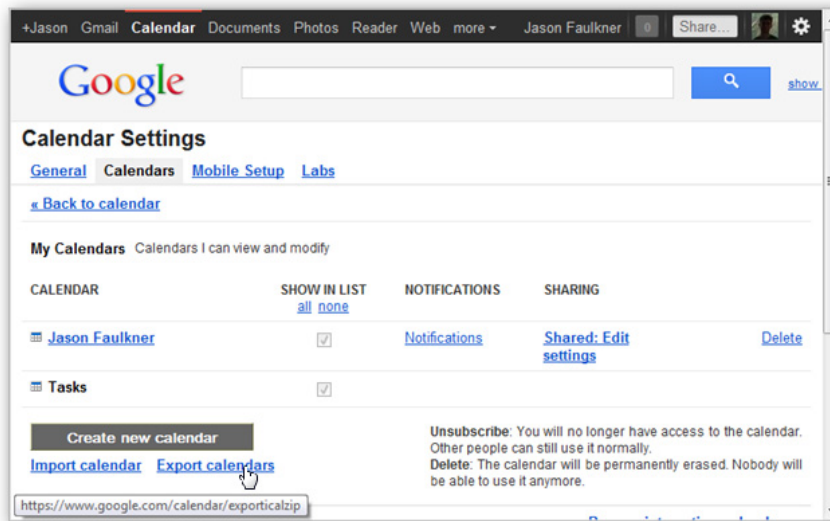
+Jason Gmail Calendar Documents Photos Reader Web more ▾ Jason Faulkner 0 Share...

Google

show

Calendar Settings

General Calendars Mobile Setup Labs

« Back to calendar

My Calendars Calendars I can view and modify

| CALENDAR | SHOW IN LIST all none | NOTIFICATIONS | SHARING | |
|---|---|---|---|---|
| Jason Faulkner | ✓ | Notifications | Shared: Edit settings | Delete |
| Tasks | ✓ | | | |

Create new calendar

Import calendar Export calendars

Unsubscribe: You will no longer have access to the calendar. Other people can still use it normally.
Delete: The calendar will be permanently erased. Nobody will be able to use it anymore.

https://www.google.com/calendar/exporticalzip

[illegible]